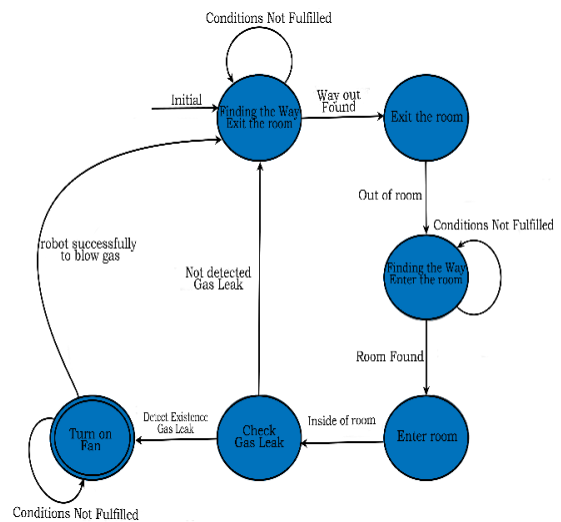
Conditions Not Fulfilled

Initial

Finding the Way Exit the room

Way out Found

Exit the room

Out of room

Conditions Not Fulfilled

Finding the Way Enter the room

Room Found

Enter room

Inside of room

Check Gas Leak

Not detected Gas Leak

Detect Existence Gas Leak

Turn on Fan

robot successfully to blow gas

Conditions Not Fulfilled